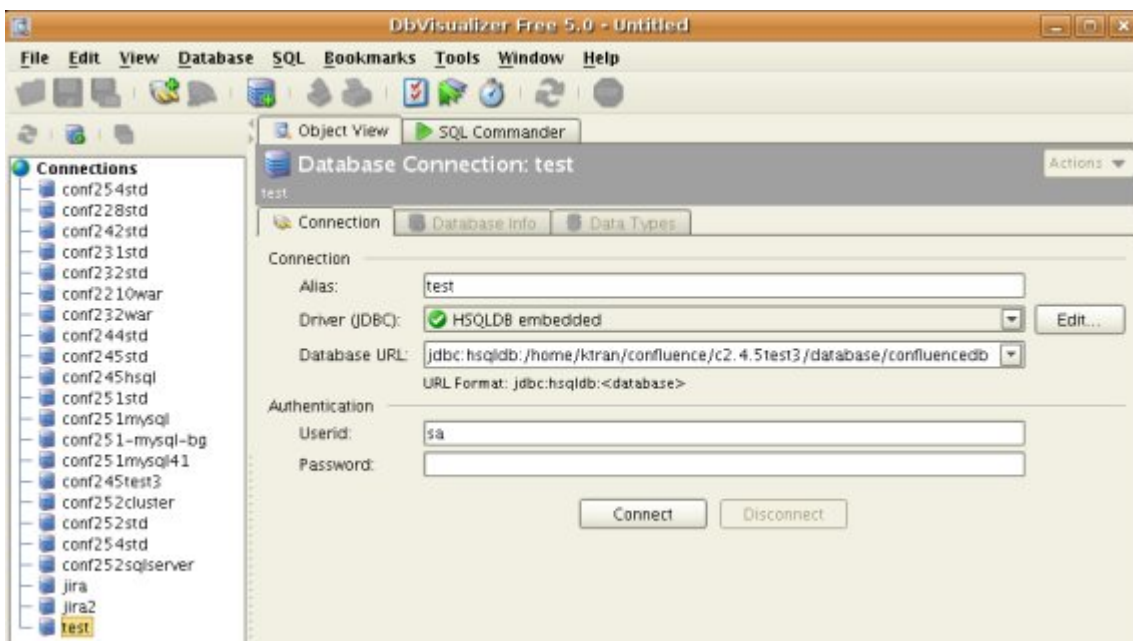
DbVisualizer Free 5.0 - Untitled

File Edit View Database SQL Bookmarks Tools Window Help

Object View SQL Commander

Connections
conf254std
conf228std
conf242std
conf231std
conf232std
conf2210war
conf232war
conf244std
conf245std
conf245hsql
conf251std
conf251mysql
conf251-mysql-bg
conf251mysql41
conf245test3
conf252cluster
conf252std
conf254std
conf252sqlserver
jira
jira2
test

Database Connection: test
test
Actions

Connection Database Info Data Types

Connection
Alias: test
Driver (JDBC): HSQLDB embedded Edit...
Database URL: jdbc:hsqldb:/home/ktran/confluence/c2.4.5test3/database/confluencedb
URL Format: jdbc:hsqldb:<database>

Authentication
Userid: sa
Password:

Connect Disconnect